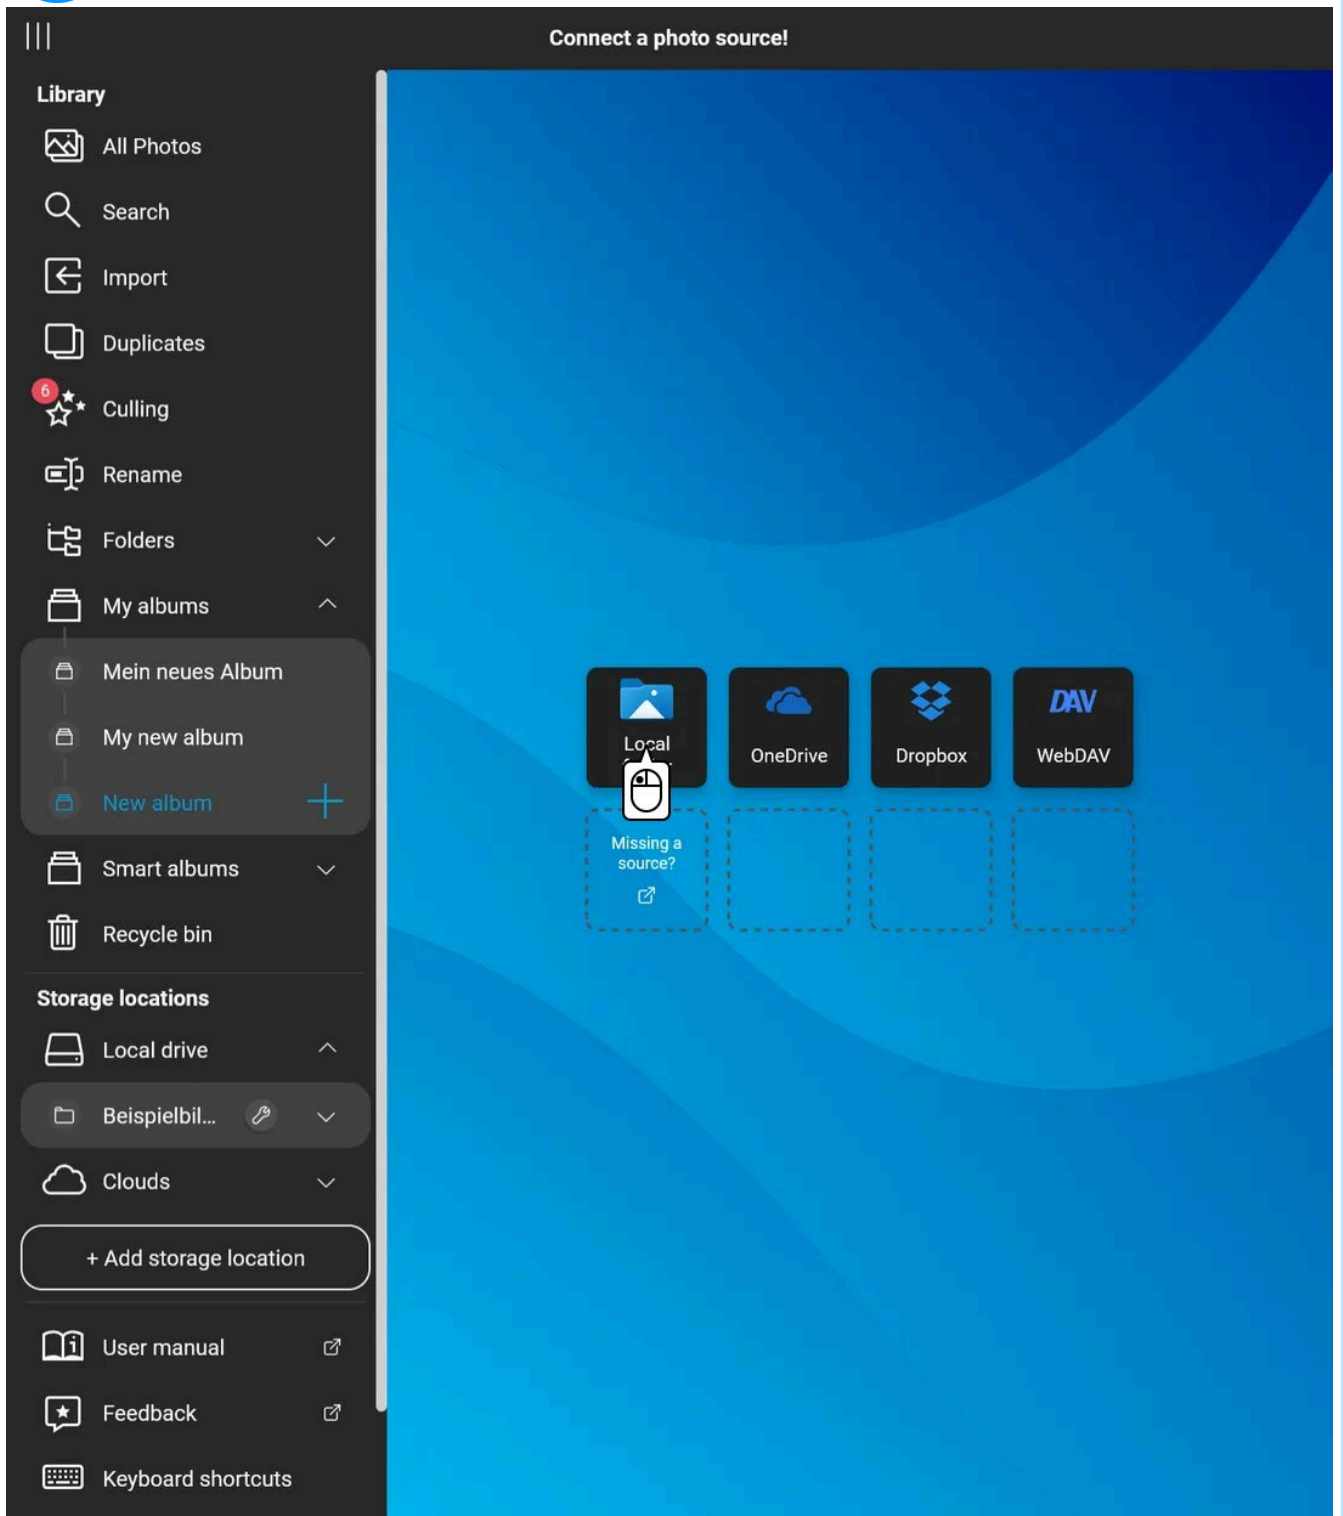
Connect a photo source!

Library
All Photos
Search
Import
Duplicates
6
Culling
Rename
Folders
My albums
Mein neues Album
My new album
New album
Smart albums
Recycle bin

Storage locations
Local drive
Beispielbil...
Clouds
+ Add storage location

User manual
Feedback
Keyboard shortcuts

Local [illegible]
OneDrive
Dropbox
DAV
WebDAV
Missing a source?